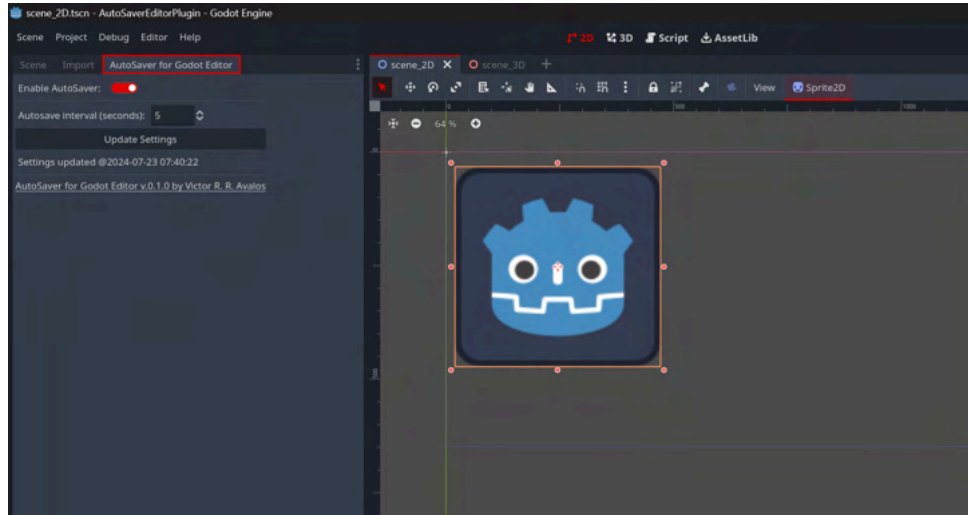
scene_2D.tscn - AutoSaverEditorPlugin - Godot Engine

Scene Project Debug Editor Help

2D 3D Script AssetLib

Scene Import AutoSaver for Godot Editor

Enable AutoSaver:

Autosave interval (seconds): 5

Update Settings

Settings updated @2024-07-23 07:40:22

AutoSaver for Godot Editor v.0.1.0 by Victor R. R. Avalos

scene_2D scene_3D +

View Sprite2D

0 500 1000

64 %

0

500